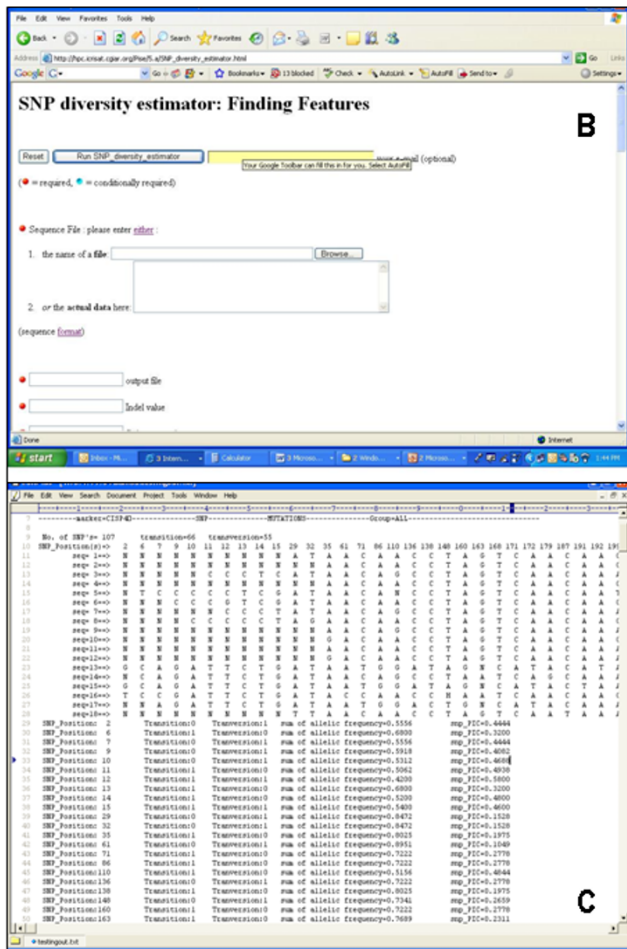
File Edit View Favorites Tools Help

Back Search Favorites

Address http://hpc.icrisat.cgiar.org/PBSWeb/SNP_diversity_estimator.html Go Links

Google Go Bookmarks 13 blocked Check AutoLink AutoFill Send to Settings

SNP diversity estimator: Finding Features

B

Reset Run SNP_diversity_estimator Your Google Toolbar can fill this in for you. Select AutoFill. e-mail (optional)

( = required, = conditionally required)

Sequence File : please enter either :

1. the name of a file Browse...

2. or the actual data here:

(sequence format)

output file

Indel value

Done Internet

start Inbox - Mi... 3 Intern... Calculator 3 Micros... 2 Windo... 2 Micros... 1:44 PM

File Edit View Search Document Project Tools Window Help

-------marker=CISP40-----------SNP----------MUTATIONS----------Group=All----------

No. of SNP's= 107 transition=66 transversion=55
SNP_Position(s)=> 2 6 7 9 10 11 12 13 14 15 29 32 35 61 71 86 110 136 138 148 160 163 168 171 172 179 187 191 192 19
seq= 1==> N N N N N N N N N N N A T A A C A C C T A G T C A A C A
seq= 2==> N N N N N N N N N N N A T A A C A C C T A G T C A A C A
seq= 3==> N N N N N C C C T C A T A A C A G C C T A G T C A A C A
seq= 4==> N N N N N N N N N N N A T A A C A C C T A G T C A A C A
seq= 5==> N T C C C C G T C G A T A A C A N C C T A G T C A A C A
seq= 6==> N N N N C C G T C G A T A A C A C C C T A G T C A A C A
seq= 7==> N N N N N C C C T C G A T A A C A C C T A G T C A A C A
seq= 8==> N N N N C C C C T C G A T A A C A C C T A G T C A A C A
seq= 9==> N N N N N N N N N N N A T A A C A C C T A G T C A A C A
seq=10==> N N N N N N N N N N N A T A A C A C C T A G T C A A C A
seq=11==> N N N N N N N N N N N A T A A C A C C T A G T C A A C A
seq=12==> N N N N N N N N N N N A T A A C A C C T A G T C A A C A
seq=13==> N N N N N N N N N N N A T A A C A C C T A G T C A A C A
seq=14==> G C A G A T T T C T G A T A T G G A T A G T C A T C A T A
seq=15==> N C A G A T T C T G A T A A C A G C C T A T C A T C A T A
seq=16==> G C A G A T T C T G A T A T G G A T A G T C A T C T A T
seq=17==> T C C G A T T T C T G A T A C A G A T A G T C A T C A T A
seq=18==> N A G A T T C T G A T A T G A T A T C A T C A T A A
SNP_Position: 2 Transition:1 Transversion:1 sum of allelic frequency=0.5556 snp_PIC=0.4444
SNP_Position: 6 Transition:1 Transversion:0 sum of allelic frequency=0.6800 snp_PIC=0.3200
SNP_Position: 7 Transition:1 Transversion:1 sum of allelic frequency=0.5556 snp_PIC=0.4444
SNP_Position: 9 Transition:1 Transversion:0 sum of allelic frequency=0.5918 snp_PIC=0.4082
SNP_Position: 10 Transition:1 Transversion:0 sum of allelic frequency=0.5312 snp_PIC=0.4688
SNP_Position: 11 Transition:1 Transversion:0 sum of allelic frequency=0.5062 snp_PIC=0.4938
SNP_Position: 12 Transition:1 Transversion:0 sum of allelic frequency=0.4200 snp_PIC=0.5800
SNP_Position: 13 Transition:1 Transversion:0 sum of allelic frequency=0.6800 snp_PIC=0.3200
SNP_Position: 14 Transition:1 Transversion:0 sum of allelic frequency=0.5200 snp_PIC=0.4800
SNP_Position: 15 Transition:1 Transversion:1 sum of allelic frequency=0.5400 snp_PIC=0.4600
SNP_Position: 29 Transition:1 Transversion:0 sum of allelic frequency=0.8472 snp_PIC=0.1528
SNP_Position: 32 Transition:1 Transversion:0 sum of allelic frequency=0.8472 snp_PIC=0.1528
SNP_Position: 35 Transition:1 Transversion:0 sum of allelic frequency=0.8025 snp_PIC=0.1975
SNP_Position: 61 Transition:0 Transversion:1 sum of allelic frequency=0.8951 snp_PIC=0.1049
SNP_Position: 71 Transition:1 Transversion:1 sum of allelic frequency=0.7222 snp_PIC=0.2778
SNP_Position: 86 Transition:1 Transversion:1 sum of allelic frequency=0.7222 snp_PIC=0.2778
SNP_Position:110 Transition:1 Transversion:0 sum of allelic frequency=0.5156 snp_PIC=0.4844
SNP_Position:136 Transition:1 Transversion:1 sum of allelic frequency=0.7222 snp_PIC=0.2778
SNP_Position:138 Transition:0 Transversion:1 sum of allelic frequency=0.8025 snp_PIC=0.1975
SNP_Position:148 Transition:1 Transversion:0 sum of allelic frequency=0.7341 snp_PIC=0.2659
SNP_Position:160 Transition:1 Transversion:1 sum of allelic frequency=0.7222 snp_PIC=0.2778
SNP_Position:163 Transition:1 Transversion:1 sum of allelic frequency=0.7689 snp_PIC=0.2311

C

testingout.txt